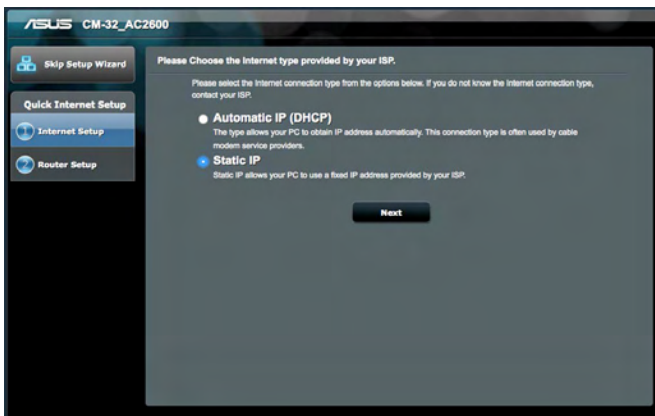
ASUS CM-32_AC2600

Skip Setup Wizard

Quick Internet Setup

Internet Setup

Router Setup

Please Choose the Internet type provided by your ISP.

Please select the Internet connection type from the options below. If you do not know the Internet connection type, contact your ISP.

Automatic IP (DHCP)
The type allows your PC to obtain IP address automatically. This connection type is often used by cable modem service providers.

Static IP
Static IP allows your PC to use a fixed IP address provided by your ISP.

Next